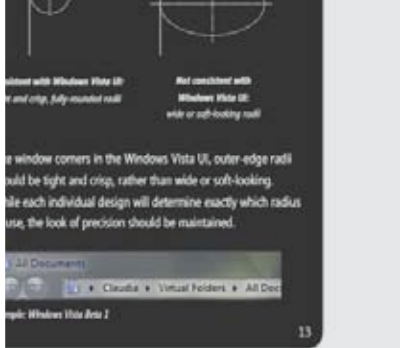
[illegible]sistent with Windows Vista UI: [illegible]t and crisp, fully-rounded radii

Not consistent with Windows Vista UI: wide or soft-looking radii

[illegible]e window corners in the Windows Vista UI, outer-edge radii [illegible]uld be tight and crisp, rather than wide or soft-looking. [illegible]ile each individual design will determine exactly which radius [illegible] use, the look of precision should be maintained.

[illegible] All Documents

Claudia ▸ Virtual Folders ▸ All Doc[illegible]

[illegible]ple: Windows Vista Beta 1

13